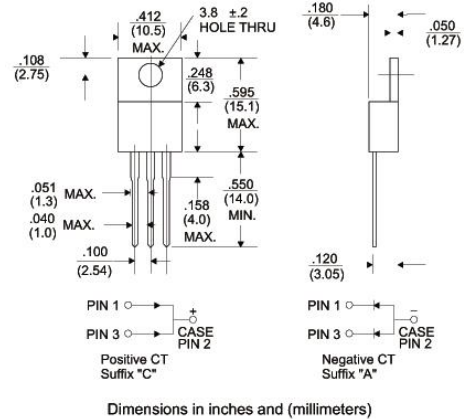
.412
(10.5)
MAX.

3.8 ±.2
HOLE THRU

.180
(4.6)

.050
(1.27)

.108
(2.75)

.248
(6.3)

.595
(15.1)
MAX.

.051
(1.3)
MAX.

.040
(1.0)
MAX.

.158
(4.0)
MAX.

.550
(14.0)
MIN.

.100
(2.54)

.120
(3.05)

PIN 1
PIN 3
+
CASE
PIN 2
Positive CT
Suffix "C"

PIN 1
PIN 3
−
CASE
PIN 2
Negative CT
Suffix "A"

Dimensions in inches and (millimeters)